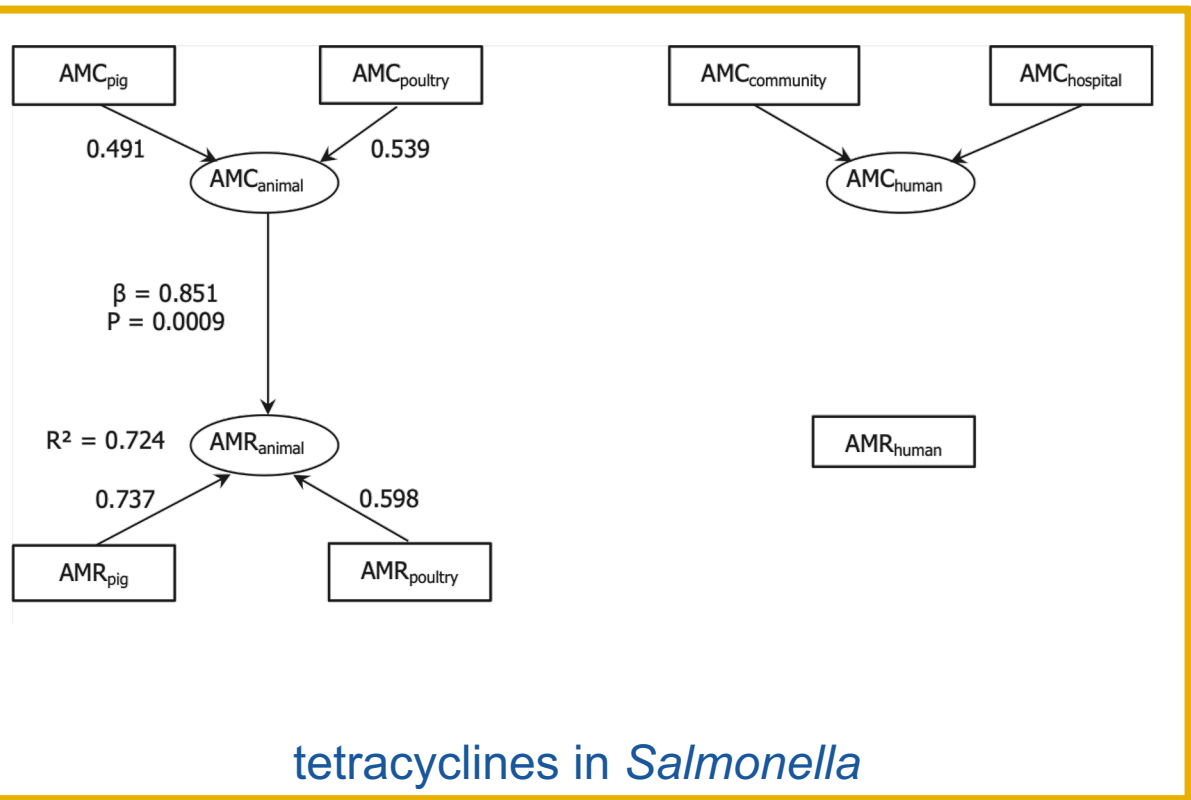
$AMC_{pig}$

$AMC_{poultry}$

0.491

0.539

$AMC_{animal}$

$AMC_{community}$

$AMC_{hospital}$

$AMC_{human}$

$\beta = 0.851$
$P = 0.0009$

$R^2 = 0.724$

$AMR_{animal}$

$AMR_{human}$

0.737

0.598

$AMR_{pig}$

$AMR_{poultry}$

tetracyclines in *Salmonella*